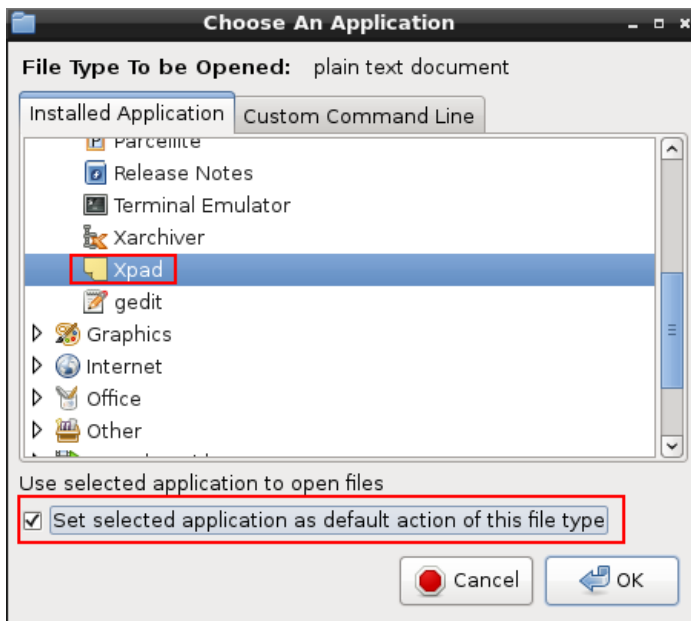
Choose An Application

File Type To be Opened: plain text document

Installed Application
Custom Command Line

Parcellite
Release Notes
Terminal Emulator
Xarchiver
Xpad
gedit
Graphics
Internet
Office
Other
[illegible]

Use selected application to open files

Set selected application as default action of this file type

Cancel
OK